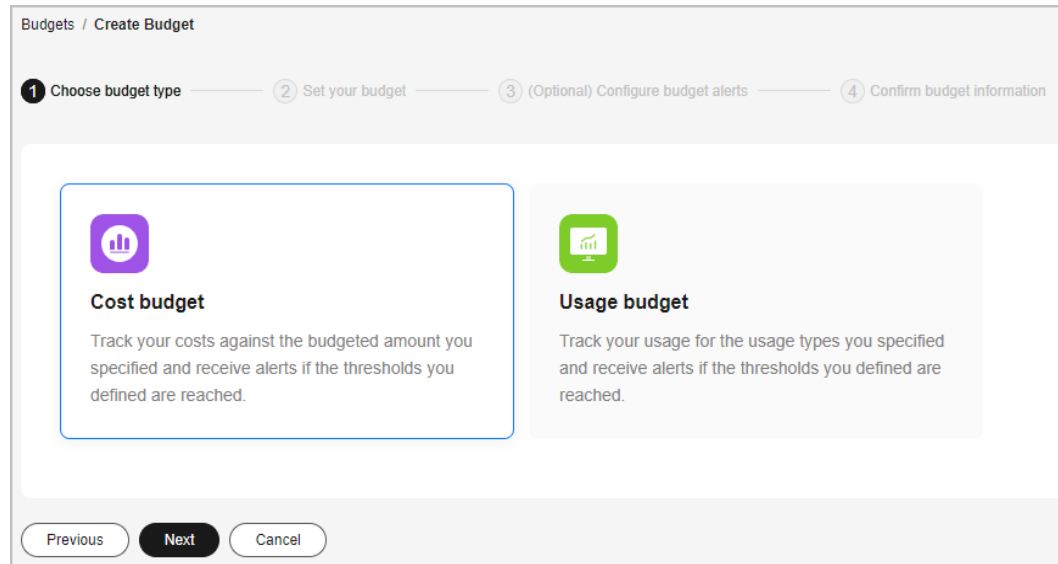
Budgets / Create Budget

1 Choose budget type
2 Set your budget
3 (Optional) Configure budget alerts
4 Confirm budget information

Cost budget

Track your costs against the budgeted amount you specified and receive alerts if the thresholds you defined are reached.

Usage budget

Track your usage for the usage types you specified and receive alerts if the thresholds you defined are reached.

Previous Next Cancel